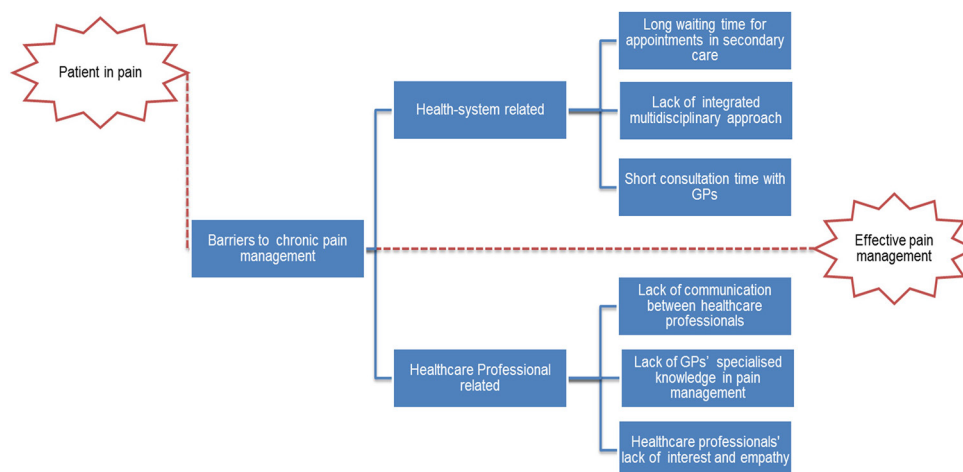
Patient in pain

Barriers to chronic pain management

Health-system related

Long waiting time for appointments in secondary care

Lack of integrated multidisciplinary approach

Short consultation time with GPs

Effective pain management

Healthcare Professional related

Lack of communication between healthcare professionals

Lack of GPs' specialised knowledge in pain management

Healthcare professionals' lack of interest and empathy